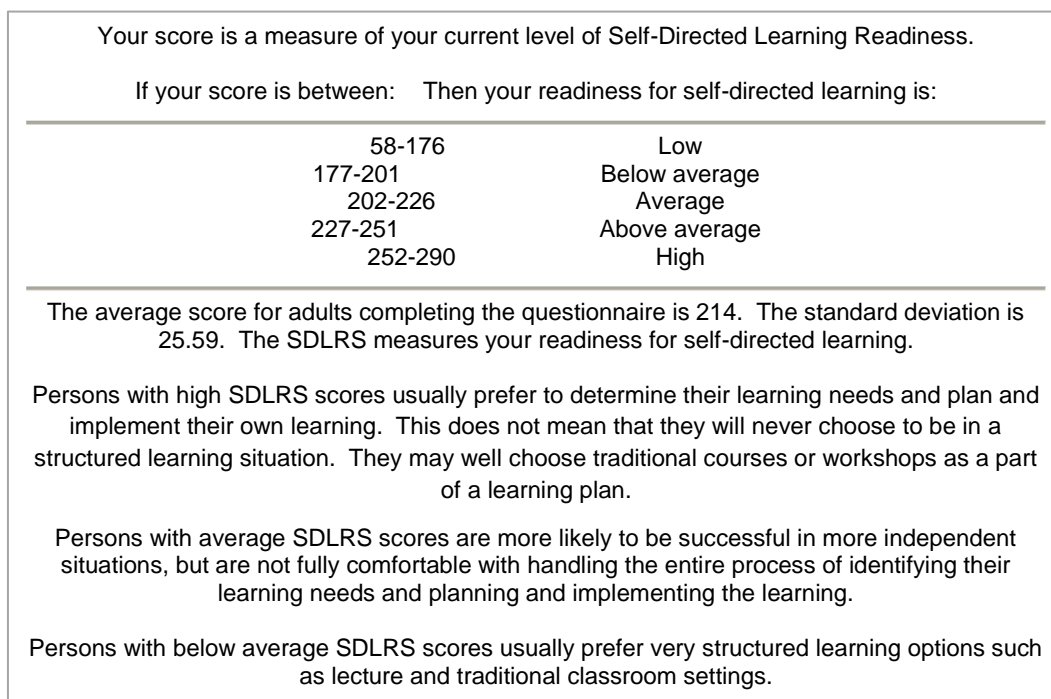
Your score is a measure of your current level of Self-Directed Learning Readiness.

| If your score is between: | Then your readiness for self-directed learning is: |
|---|---|
| 58-176 | Low |
| 177-201 | Below average |
| 202-226 | Average |
| 227-251 | Above average |
| 252-290 | High |

The average score for adults completing the questionnaire is 214. The standard deviation is 25.59. The SDLRS measures your readiness for self-directed learning.

Persons with high SDLRS scores usually prefer to determine their learning needs and plan and implement their own learning. This does not mean that they will never choose to be in a structured learning situation. They may well choose traditional courses or workshops as a part of a learning plan.

Persons with average SDLRS scores are more likely to be successful in more independent situations, but are not fully comfortable with handling the entire process of identifying their learning needs and planning and implementing the learning.

Persons with below average SDLRS scores usually prefer very structured learning options such as lecture and traditional classroom settings.